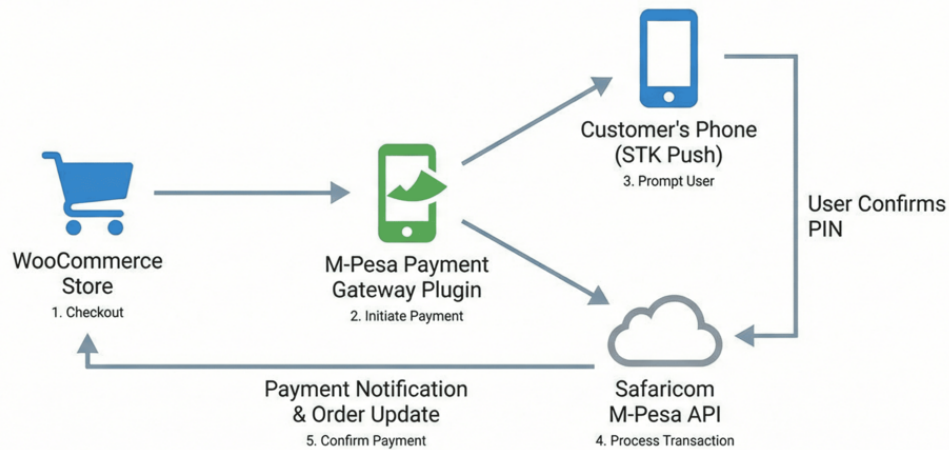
Customer's Phone
(STK Push)
3. Prompt User

User Confirms PIN

WooCommerce Store
1. Checkout

M-Pesa Payment Gateway Plugin
2. Initiate Payment

Payment Notification & Order Update
5. Confirm Payment

Safaricom M-Pesa API
4. Process Transaction